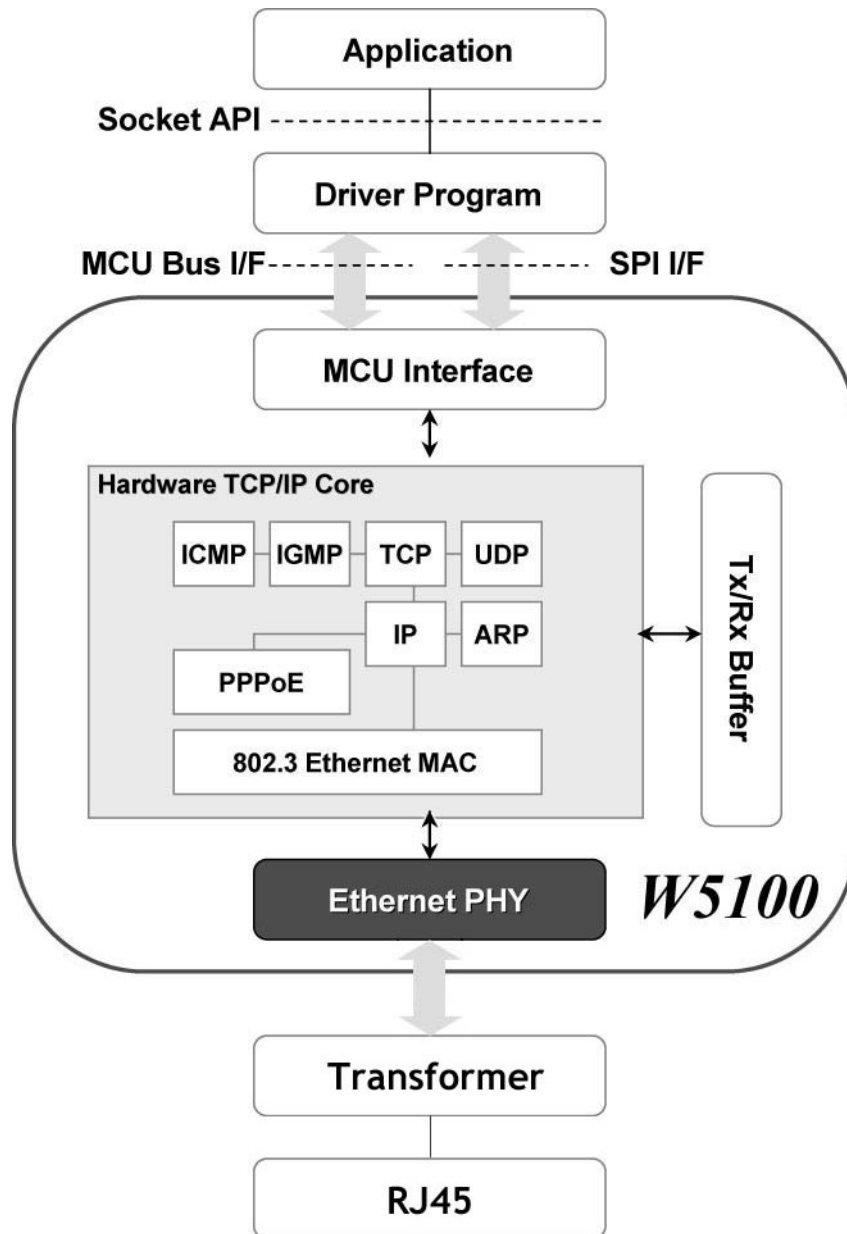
Application

Socket API

Driver Program

MCU Bus I/F

SPI I/F

MCU Interface

Hardware TCP/IP Core

ICMP

IGMP

TCP

UDP

IP

ARP

PPPoE

802.3 Ethernet MAC

Tx/Rx Buffer

Ethernet PHY

W5100

Transformer

RJ45